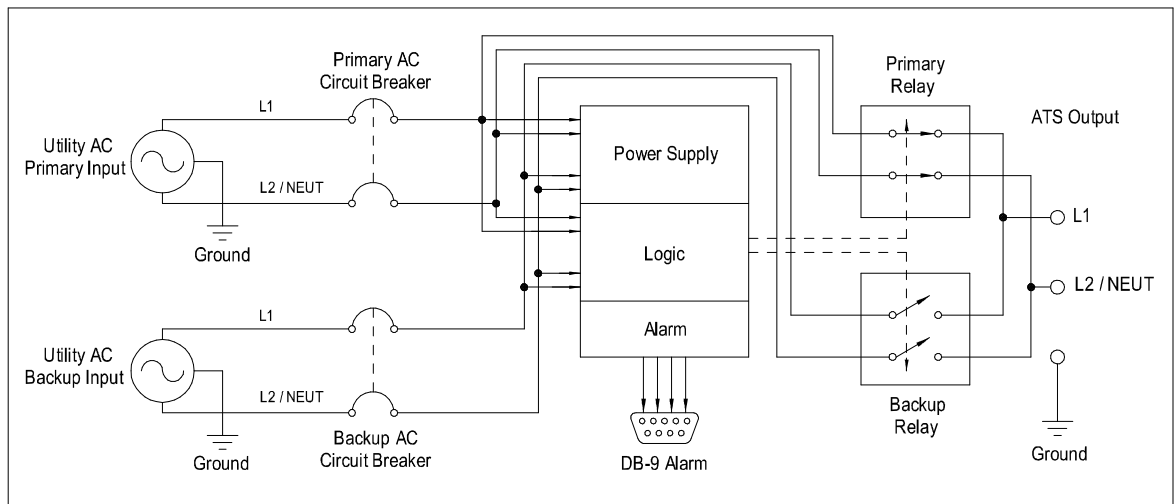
Primary AC Circuit Breaker

Primary Relay

ATS Output

L1

Utility AC Primary Input

Power Supply

L2 / NEUT

Ground

Logic

L1

L2 / NEUT

L1

Alarm

Utility AC Backup Input

L2 / NEUT

Backup Relay

Ground

Backup AC Circuit Breaker

DB-9 Alarm

Ground